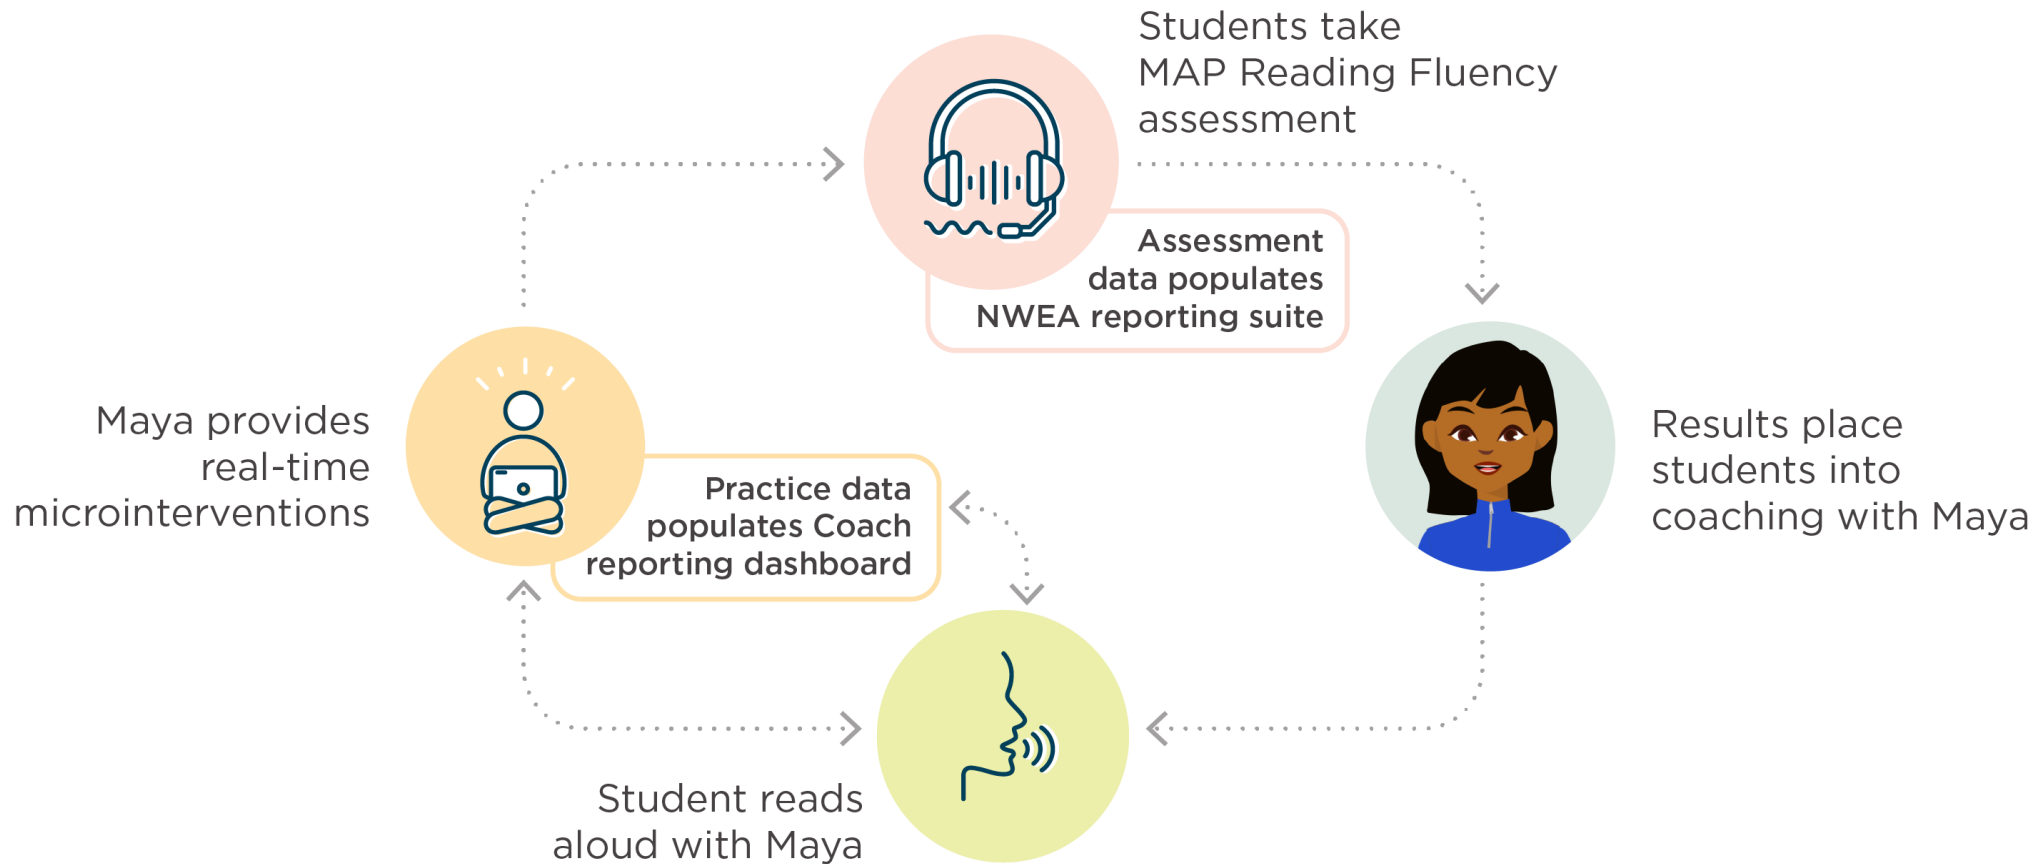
Students take MAP Reading Fluency assessment

Assessment data populates NWEA reporting suite

Results place students into coaching with Maya

Maya provides real-time microinterventions

Practice data populates Coach reporting dashboard

Student reads aloud with Maya